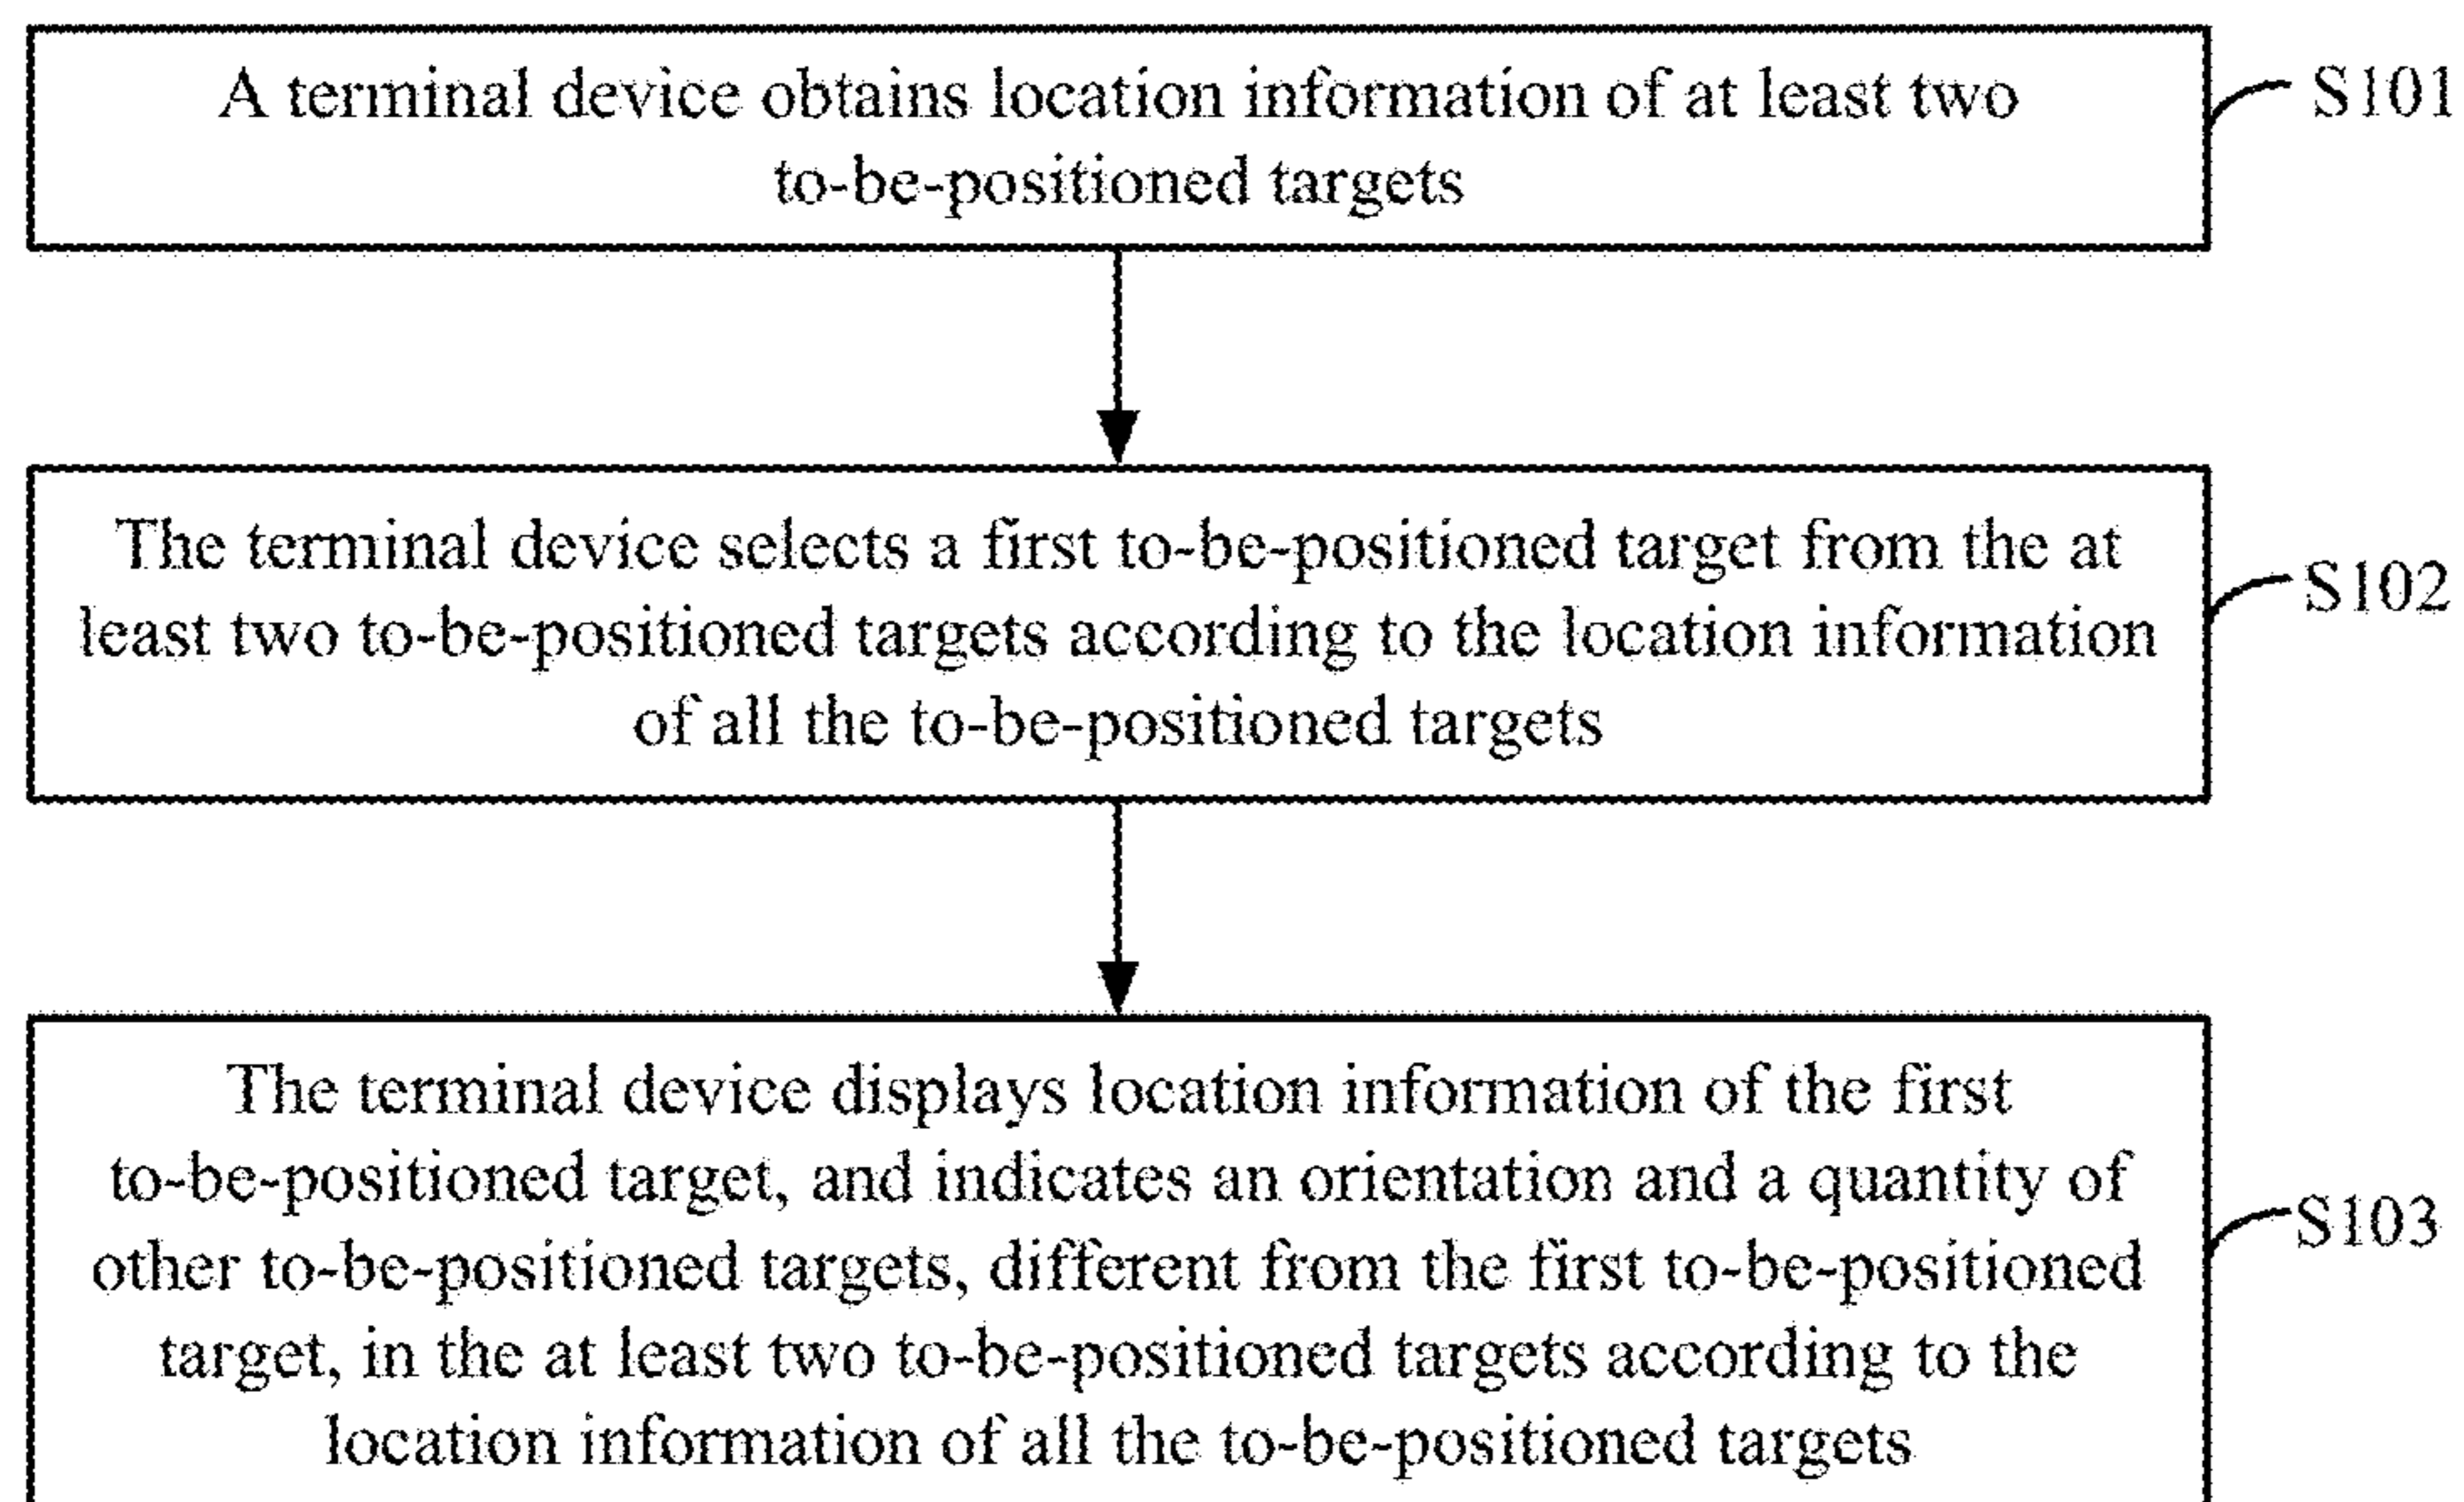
A terminal device obtains location information of at least two to-be-positioned targets

S101

The terminal device selects a first to-be-positioned target from the at least two to-be-positioned targets according to the location information of all the to-be-positioned targets

S102

The terminal device displays location information of the first to-be-positioned target, and indicates an orientation and a quantity of other to-be-positioned targets, different from the first to-be-positioned target, in the at least two to-be-positioned targets according to the location information of all the to-be-positioned targets

S103